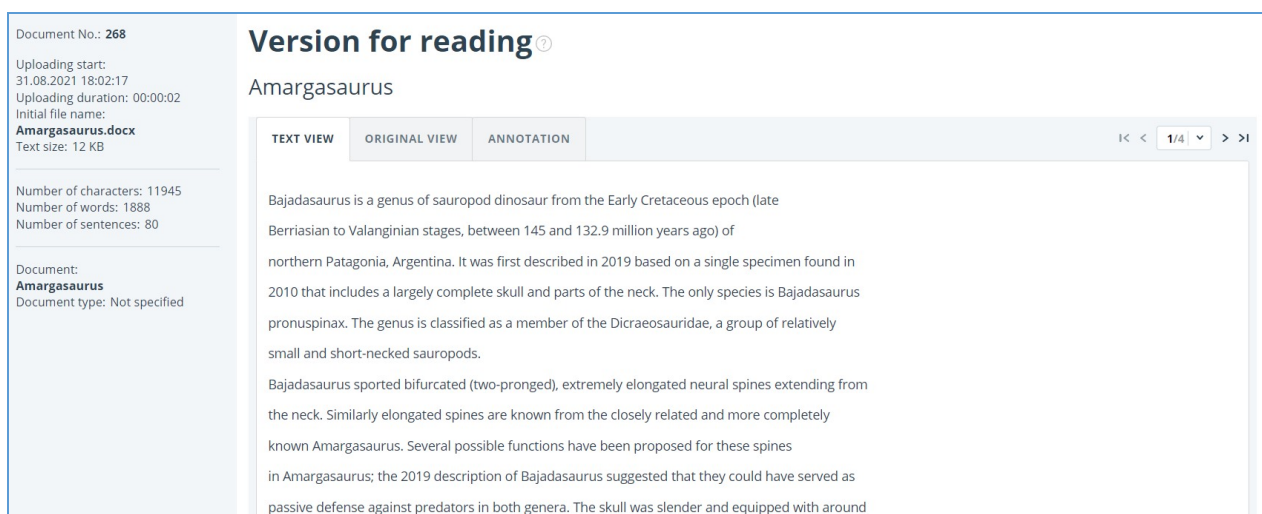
Document No.: 268

Uploading start:
31.08.2021 18:02:17
Uploading duration: 00:00:02
Initial file name:
Amargasaurus.docx
Text size: 12 KB

Number of characters: 11945
Number of words: 1888
Number of sentences: 80

Document:
Amargasaurus
Document type: Not specified

Version for reading

Amargasaurus

TEXT VIEW ORIGINAL VIEW ANNOTATION

|< < 1/4 > >|

Bajadasaurus is a genus of sauropod dinosaur from the Early Cretaceous epoch (late Berriasian to Valanginian stages, between 145 and 132.9 million years ago) of northern Patagonia, Argentina. It was first described in 2019 based on a single specimen found in 2010 that includes a largely complete skull and parts of the neck. The only species is Bajadasaurus pronuspinax. The genus is classified as a member of the Dicraeosauridae, a group of relatively small and short-necked sauropods.

Bajadasaurus sported bifurcated (two-pronged), extremely elongated neural spines extending from the neck. Similarly elongated spines are known from the closely related and more completely known Amargasaurus. Several possible functions have been proposed for these spines in Amargasaurus; the 2019 description of Bajadasaurus suggested that they could have served as passive defense against predators in both genera. The skull was slender and equipped with around